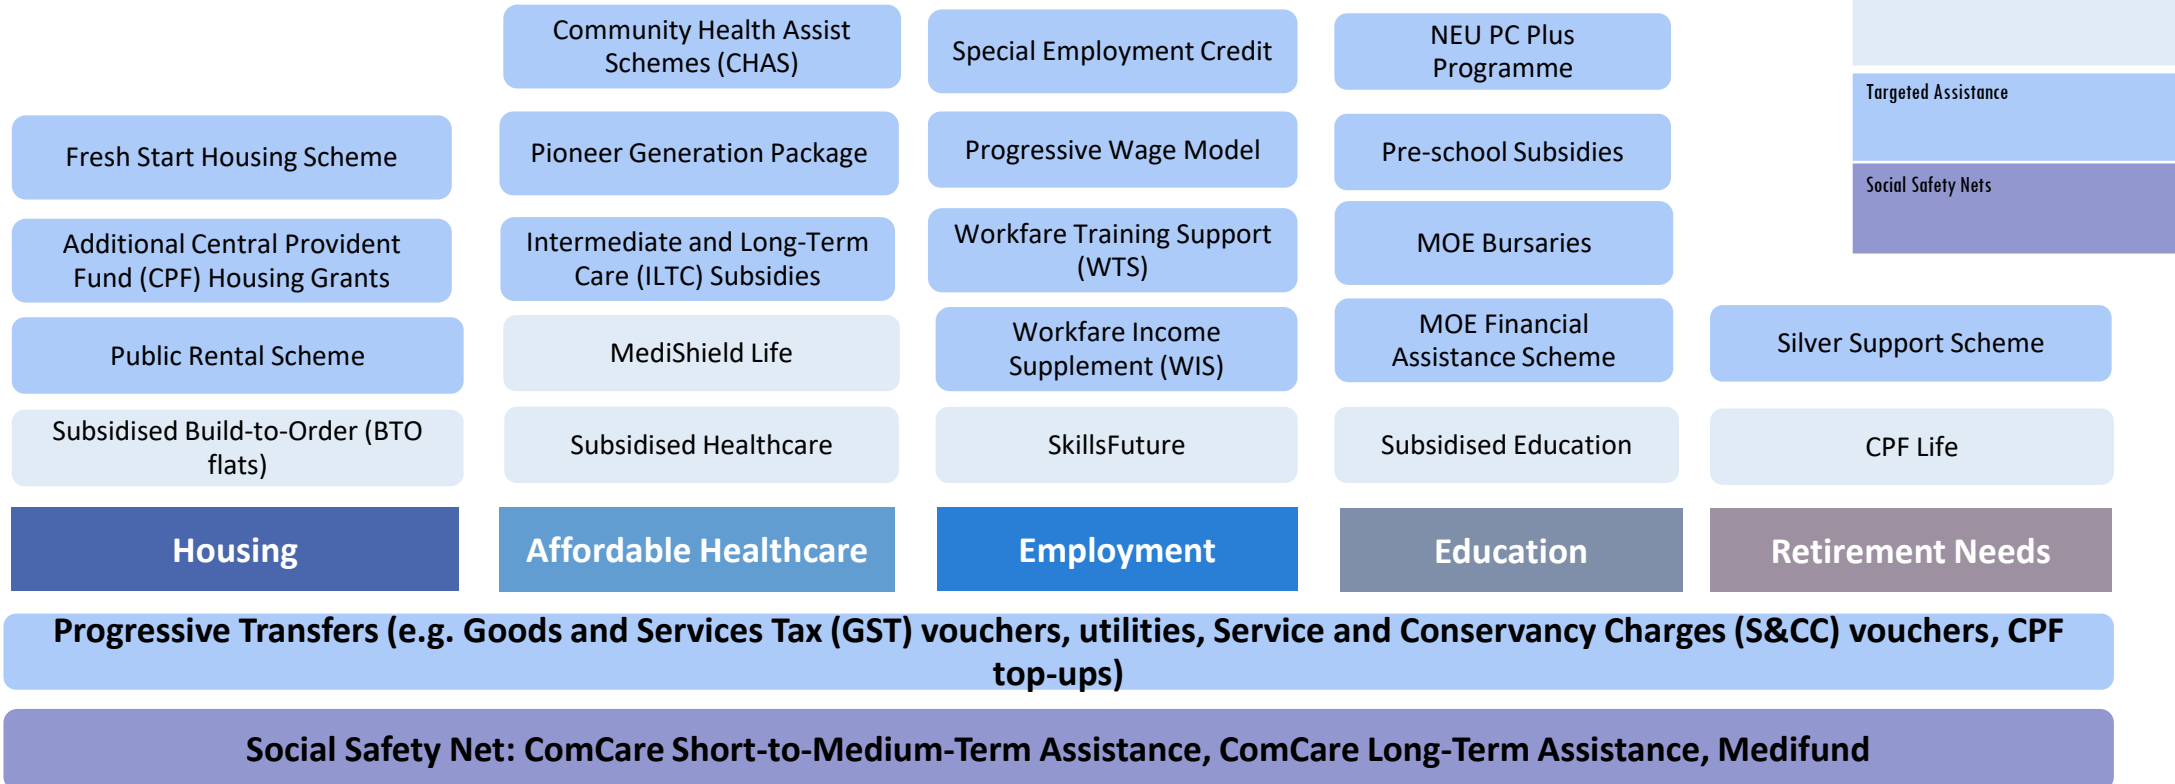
Targeted Assistance

Social Safety Nets

Fresh Start Housing Scheme

Additional Central Provident Fund (CPF) Housing Grants

Public Rental Scheme

Subsidised Build-to-Order (BTO flats)

Housing

Community Health Assist Schemes (CHAS)

Pioneer Generation Package

Intermediate and Long-Term Care (ILTC) Subsidies

MediShield Life

Subsidised Healthcare

Affordable Healthcare

Special Employment Credit

Progressive Wage Model

Workfare Training Support (WTS)

Workfare Income Supplement (WIS)

SkillsFuture

Employment

NEU PC Plus Programme

Pre-school Subsidies

MOE Bursaries

MOE Financial Assistance Scheme

Subsidised Education

Education

Silver Support Scheme

CPF Life

Retirement Needs

Progressive Transfers (e.g. Goods and Services Tax (GST) vouchers, utilities, Service and Conservancy Charges (S&CC) vouchers, CPF top-ups)

Social Safety Net: ComCare Short-to-Medium-Term Assistance, ComCare Long-Term Assistance, Medifund